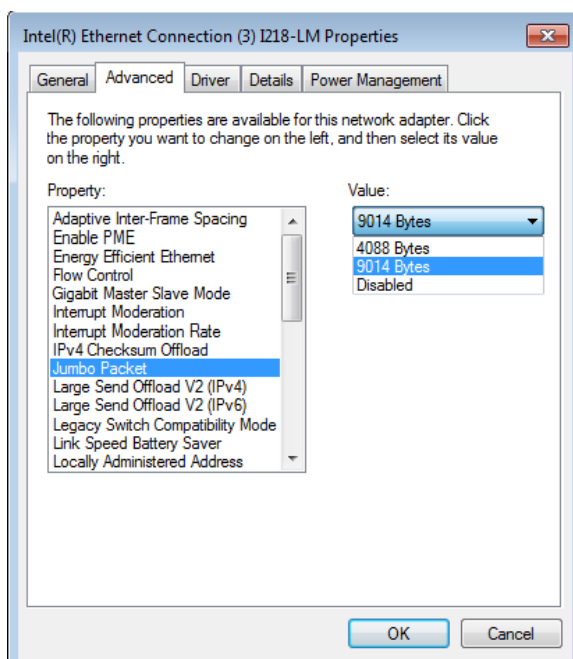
Intel(R) Ethernet Connection (3) I218-LM Properties

General | Advanced | Driver | Details | Power Management

The following properties are available for this network adapter. Click the property you want to change on the left, and then select its value on the right.

Property:
Adaptive Inter-Frame Spacing
Enable PME
Energy Efficient Ethernet
Flow Control
Gigabit Master Slave Mode
Interrupt Moderation
Interrupt Moderation Rate
IPv4 Checksum Offload
Jumbo Packet
Large Send Offload V2 (IPv4)
Large Send Offload V2 (IPv6)
Legacy Switch Compatibility Mode
Link Speed Battery Saver
Locally Administered Address

Value:
9014 Bytes
4088 Bytes
9014 Bytes
Disabled

OK
Cancel